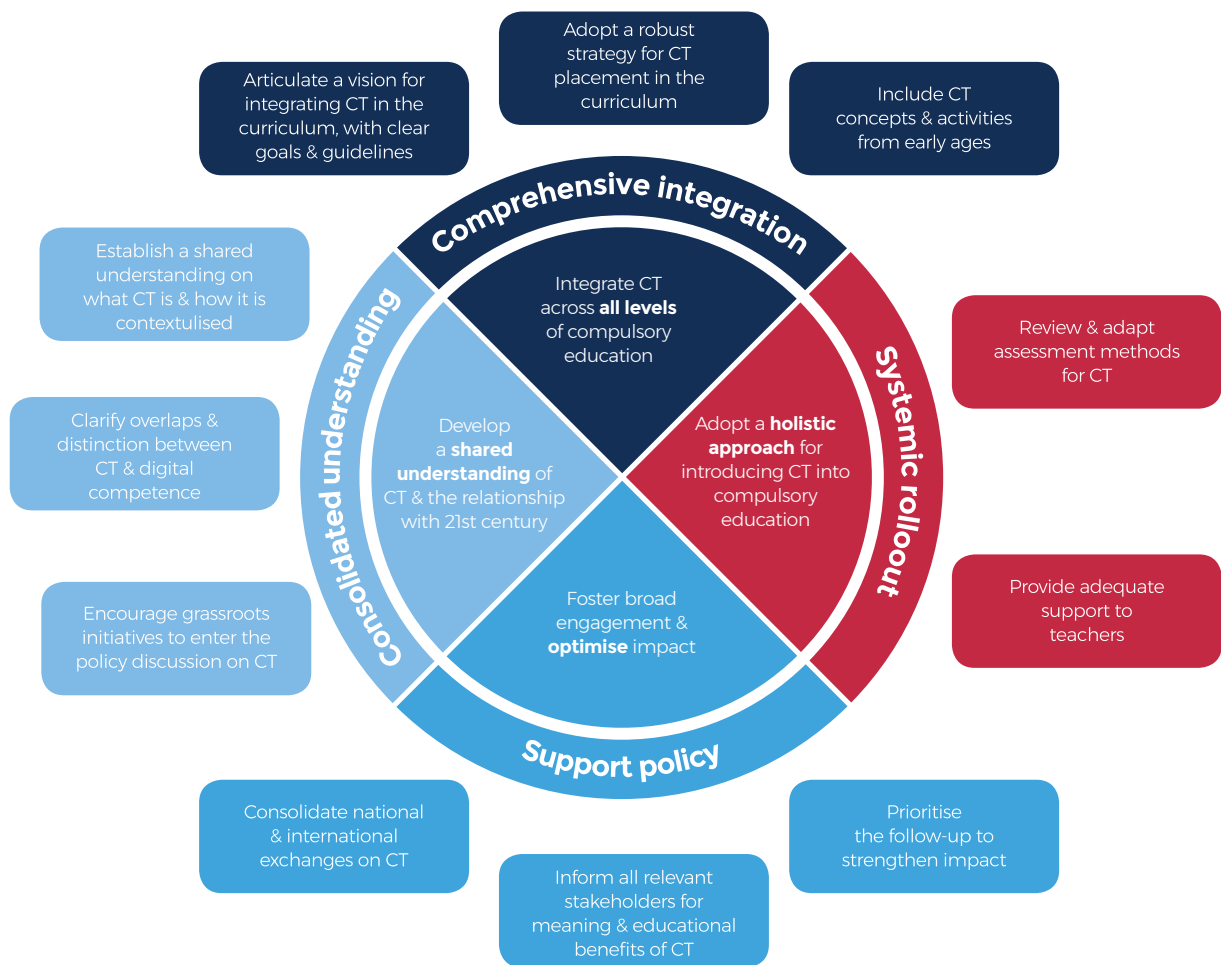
Adopt a robust strategy for CT placement in the curriculum

Articulate a vision for integrating CT in the curriculum, with clear goals & guidelines

Include CT concepts & activities from early ages

Comprehensive integration

Integrate CT across **all levels** of compulsory education

Establish a shared understanding on what CT is & how it is contextulised

Clarify overlaps & distinction between CT & digital competence

Encourage grassroots initiatives to enter the policy discussion on CT

Consolidated understanding

Develop a **shared understanding** of CT & the relationship with 21st century

Systemic rollout

Adopt a **holistic approach** for introducing CT into compulsory education

Review & adapt assessment methods for CT

Provide adequate support to teachers

Foster broad engagement & **optimise** impact

Support policy

Consolidate national & international exchanges on CT

Inform all relevant stakeholders for meaning & educational benefits of CT

Prioritise the follow-up to strengthen impact